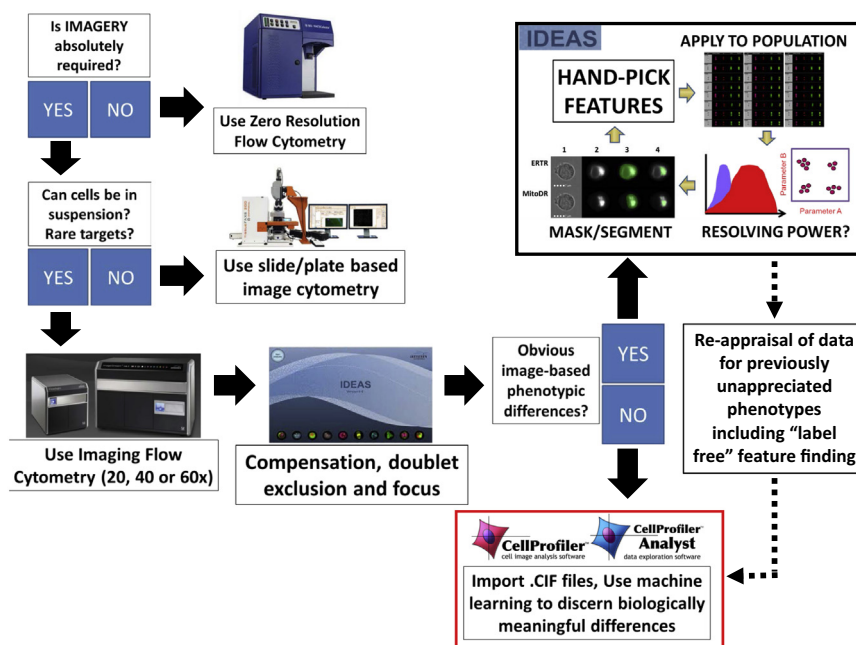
Is IMAGERY absolutely required?

YES

NO

Use Zero Resolution Flow Cytometry

Can cells be in suspension? Rare targets?

YES

NO

Use slide/plate based image cytometry

Use Imaging Flow Cytometry (20, 40 or 60x)

IDEAS

Compensation, doublet exclusion and focus

Obvious image-based phenotypic differences?

YES

NO

IDEAS

HAND-PICK FEATURES

APPLY TO POPULATION

1 2 3 4

ERTR

MitoDR

MASK/SEGMENT

Parameter B

Parameter A

RESOLVING POWER?

Re-appraisal of data for previously unappreciated phenotypes including “label free” feature finding

CellProfiler
cell image analysis software

CellProfiler Analyst
data exploration software

Import .CIF files, Use machine learning to discern biologically meaningful differences